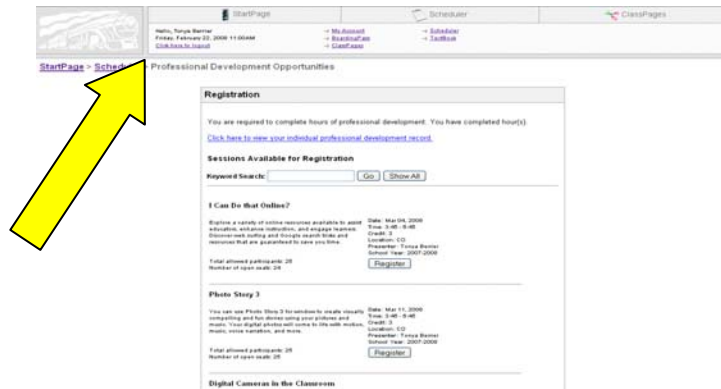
StartPage

Scheduler

ClassPages

Hello, Tonya Berner
Friday, February 22, 2008 11:00AM
Click here to logout

→ My Account
→ BoardingPass
→ ClassPages

→ Scheduler
→ ToolBook

StartPage > Sched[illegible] Professional Development Opportunities

Registration

You are required to complete hours of professional development. You have completed hour(s).

Click here to view your individual professional development record.

Sessions Available for Registration

Keyword Search: Go Show All

I Can Do that Online?

Explore a variety of online resources available to assist educators, enhance instruction, and engage learners. Discover web surfing and Google search tricks and resources that are guaranteed to save you time.

Date: Mar 04, 2008
Time: 3:45 - 5:45
Credit: 3
Location: CO
Presenter: Tonya Berner
School Year: 2007-2008

Total allowed participants: 25
Number of open seats: 24

Register

Photo Story 3

You can use Photo Story 3 for Windows to create visually compelling and fun stories using your pictures and music. Your digital photos will come to life with motion, music, voice narration, and more.

Date: Mar 11, 2008
Time: 3:45 - 5:45
Credit: 3
Location: CO
Presenter: Tonya Berner
School Year: 2007-2008

Total allowed participants: 25
Number of open seats: 25

Register

Digital Cameras in the Classroom